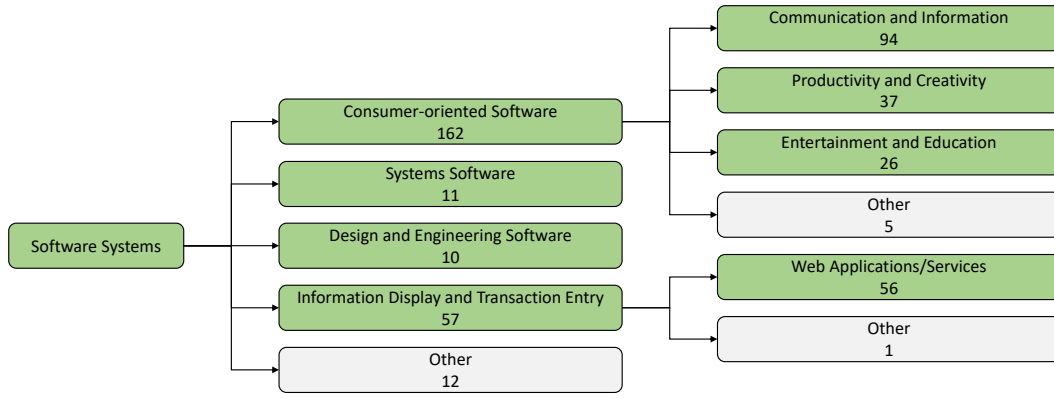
Software Systems

Consumer-oriented Software
162

Systems Software
11

Design and Engineering Software
10

Information Display and Transaction Entry
57

Other
12

Communication and Information
94

Productivity and Creativity
37

Entertainment and Education
26

Other
5

Web Applications/Services
56

Other
1